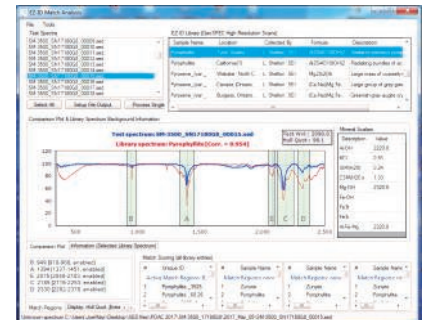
EZ-ID Match Analysis

File Tools

Test Spectra

SM-3500_SN171800 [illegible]

SM-3500_SN171800 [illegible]

SM-3500_SN171800 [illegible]

SM-3500_SN171800 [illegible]

SM-3500_SN171800 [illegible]

SM-3500_SN171800 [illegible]

SM-3500_SN171800 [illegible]

SM-3500_SN171800 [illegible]

Select All | Setup File Output | Process Single

EZ-ID Library (Sam/SPEC High Resolution Scans)

| Sample Name | Location | Collected By | Formula | Description |
|---|---|---|---|---|
| Pyrophyllite | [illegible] | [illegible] | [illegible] | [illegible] |
| Pyrophyllite | California(1) | L. Shelton SD | Al2Si4O10(OH)2 | Radiating bundles of ac... |
| Pyroxene_(var... | Webster, North C... | L. Shelton SD | Mg2Si2O6 | Large mass of crystals... |
| Pyroxene_(var... | Canada (Ontario... | L. Shelton SD | (Ca,Na)(Mg,Fe... | Large group of grey gre... |
| Pyroxene_(var... | Burgess, Ontario... | L. Shelton SD | (Ca,Na)(Mg,Fe... | Greenish gray augite cry... |

Comparison Plot & Library Spectrum Background Information

Test spectrum: SM-3500_SN171800_00015.sed

Library spectrum: Pyrophyllite[Corr. = 0.954]

Pixel Wvl: 2200.0
Refl Quant: 59.1

A B C D E

500 1,000 1,500 2,000 2,500

Mineral Scalars

| Description | Value |
|---|---|
| Al-OH | 2220.0 |
| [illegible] | 0.95 |
| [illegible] | 0.30 |
| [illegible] | 1.33 |
| Mg-OH | 2320.0 |
| Fe-OH | |
| Fe-Ox | |
| Al-Fe-Mg | 2220.0 |

Comparison Plot | Information (Selected Library Spectrum)

B: 849 [815-900], enabled
A: 1394 [1377-1451, enabled]
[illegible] [1859-2153, enabled]
C: 2165 [2119-2250], enabled
D: 2318 [2292-2378], enabled

Match Scoring (all library entries)

Unique ID | Sample Name | Sample Name | Sample Name
Active Match Regions | Match Regions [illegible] | Match Regions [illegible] | Match Regions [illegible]
1 Pyrophyllite_7805 | 1 Zunyite | 1 Zunyite | 2 Pyrophyllite
2 Pyrophyllite_5E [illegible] | 2 Pyrophyllite | 2 Pyrophyllite | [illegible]

Match Regions | Display Half Quat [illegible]

Unknown spectrum C:\Users\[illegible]\Desktop\SED files\PDAC 2017\SM-3500_SN171800\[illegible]_00015.sed